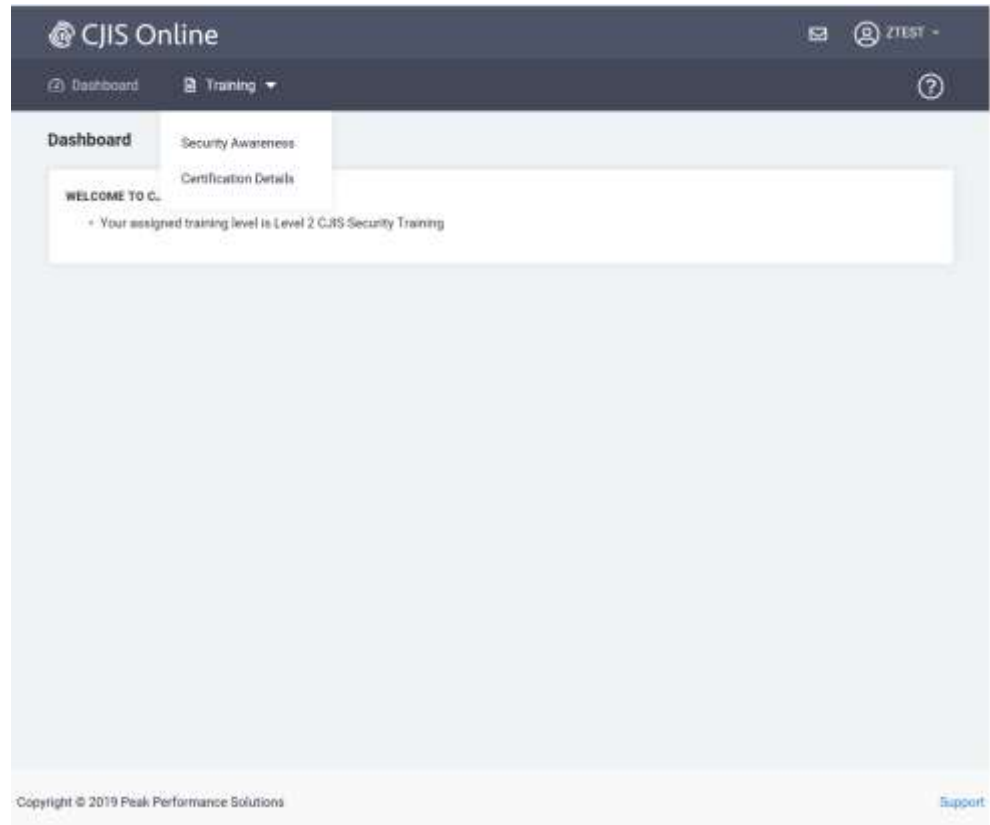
CJIS Online

ZTEST

Dashboard

Training

Dashboard

Security Awareness

Certification Details

WELCOME TO C..

• Your assigned training level is Level 2 CJIS Security Training

Copyright © 2019 Peak Performance Solutions

Support